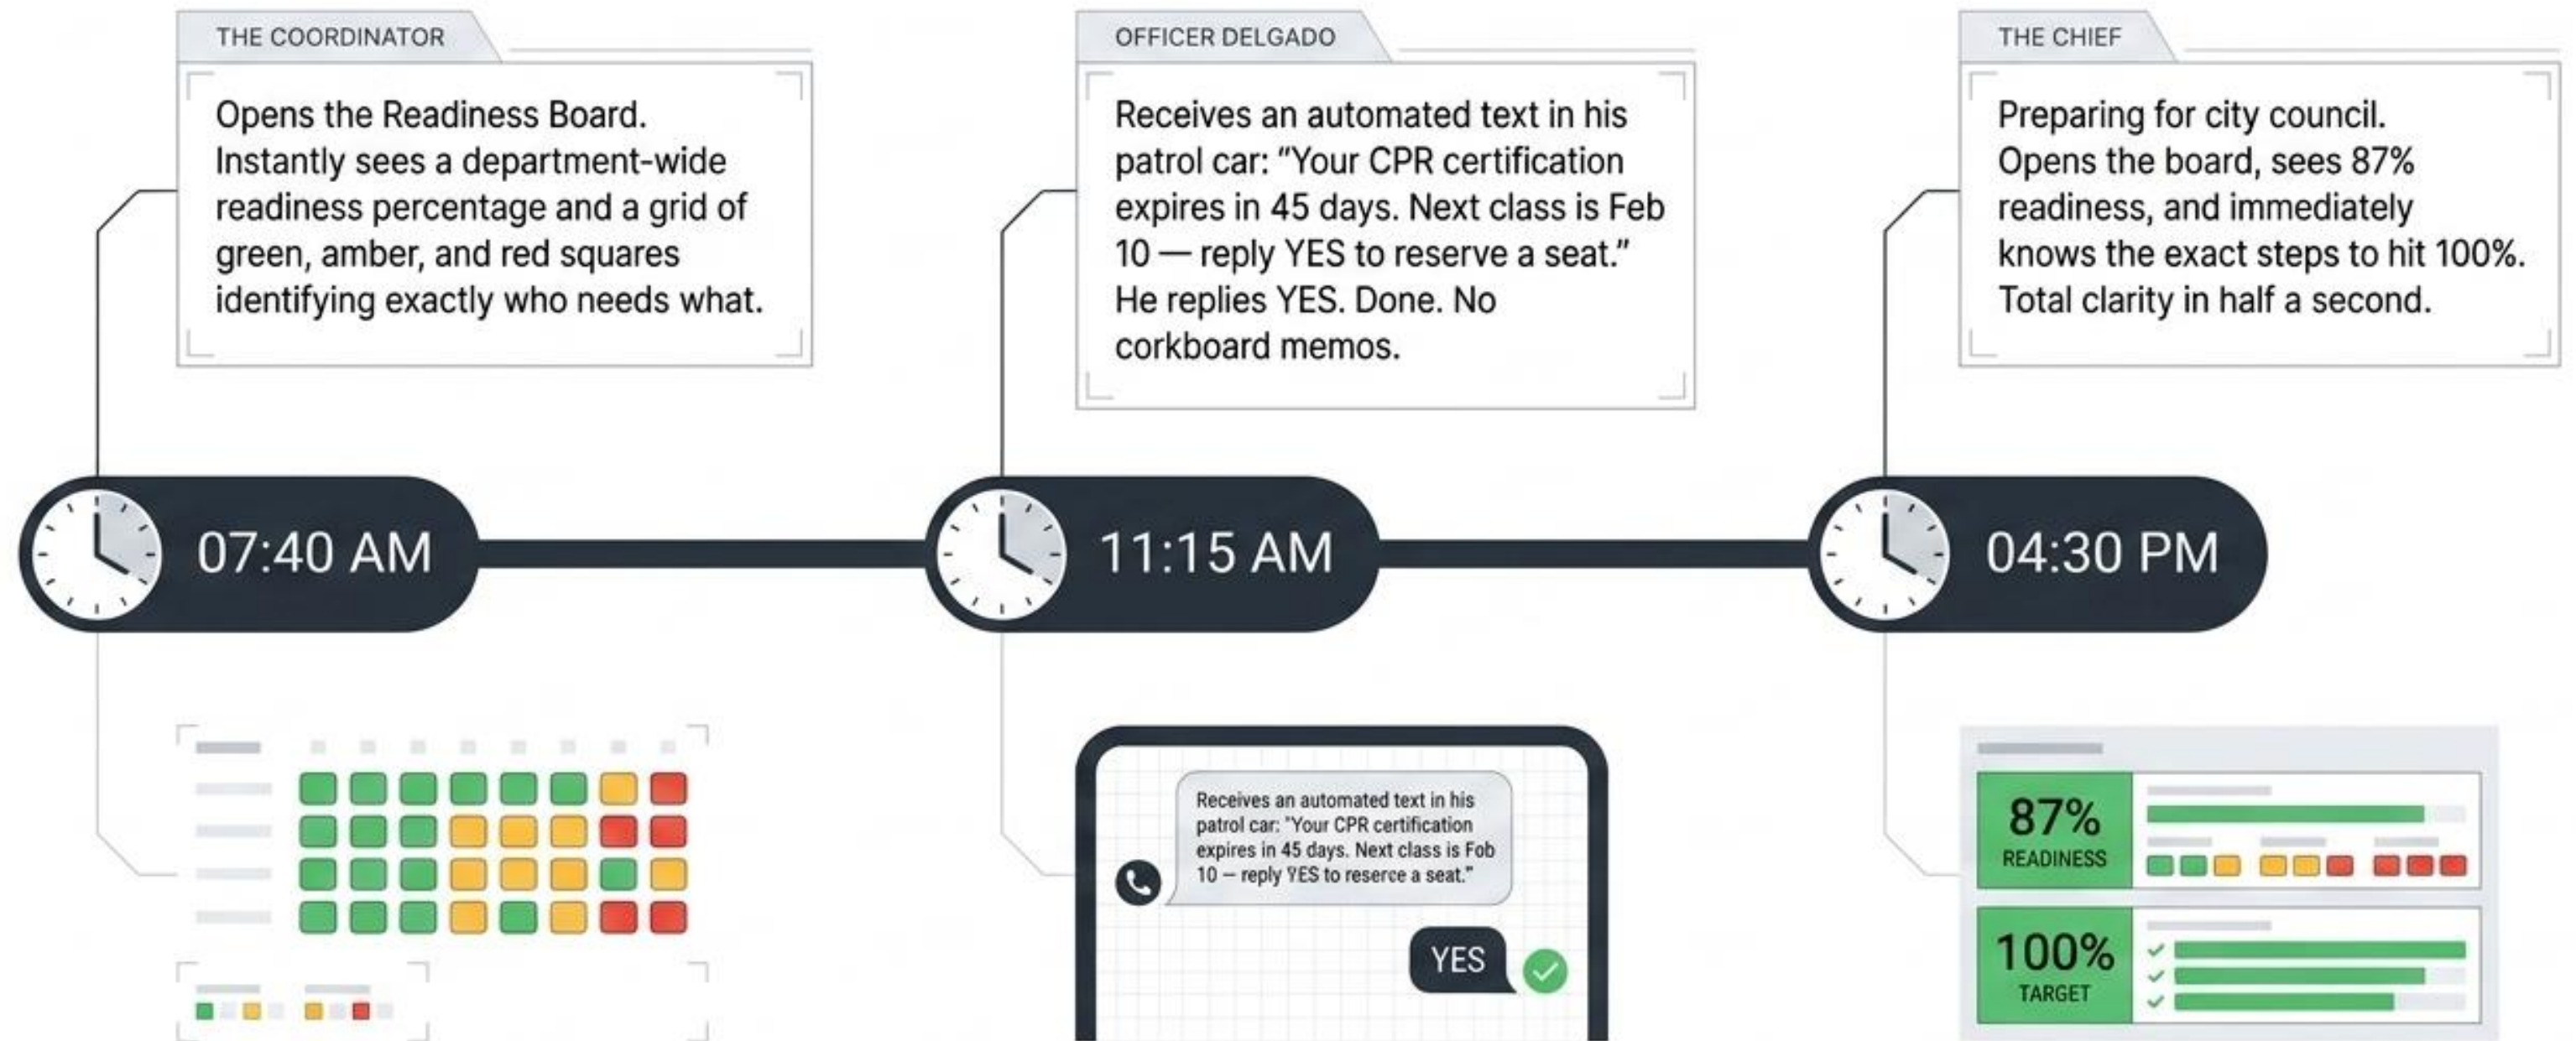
THE COORDINATOR

Opens the Readiness Board. Instantly sees a department-wide readiness percentage and a grid of green, amber, and red squares identifying exactly who needs what.

OFFICER DELGADO

Receives an automated text in his patrol car: "Your CPR certification expires in 45 days. Next class is Feb 10 — reply YES to reserve a seat." He replies YES. Done. No corkboard memos.

THE CHIEF

Preparing for city council. Opens the board, sees 87% readiness, and immediately knows the exact steps to hit 100%. Total clarity in half a second.

07:40 AM

11:15 AM

04:30 PM

Receives an automated text in his patrol car: "Your CPR certification expires in 45 days. Next class is Fob 10 — reply YES to reserce a seat."

YES

87%
READINESS

100%
TARGET